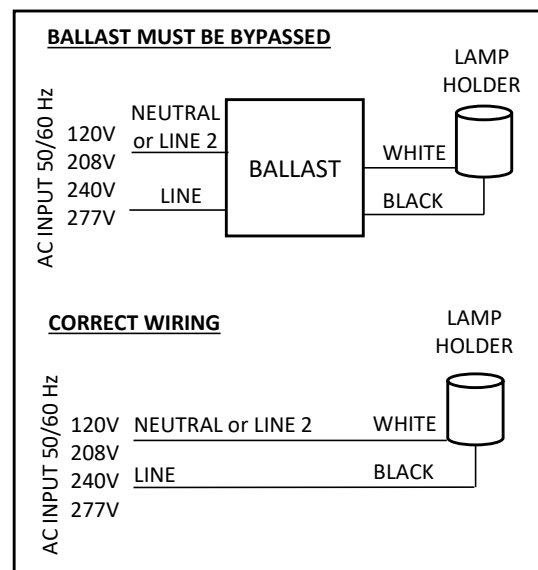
BALLAST MUST BE BYPASSED

LAMP HOLDER

AC INPUT 50/60 Hz

120V
208V
240V
277V

NEUTRAL or LINE 2

LINE

BALLAST

WHITE

BLACK

CORRECT WIRING

LAMP HOLDER

AC INPUT 50/60 Hz

120V
208V
240V
277V

NEUTRAL or LINE 2

WHITE

LINE

BLACK